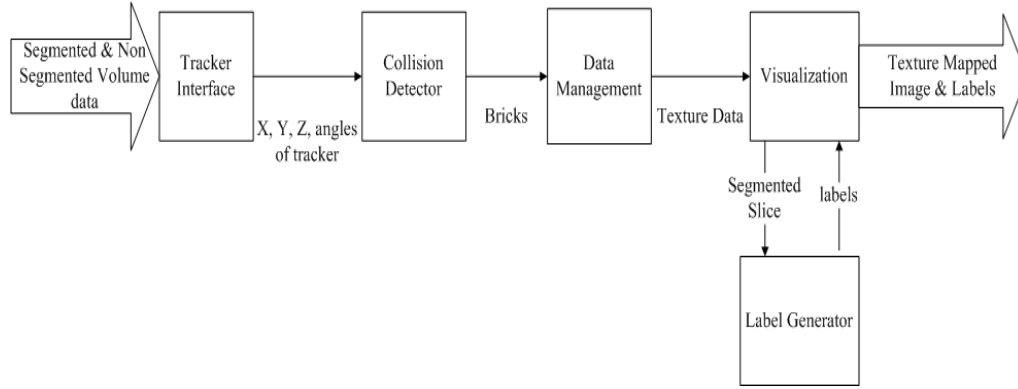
Segmented & Non Segmented Volume data

Tracker Interface

X, Y, Z, angles of tracker

Collision Detector

Bricks

Data Management

Texture Data

Visualization

Texture Mapped Image & Labels

Segmented Slice

labels

Label Generator